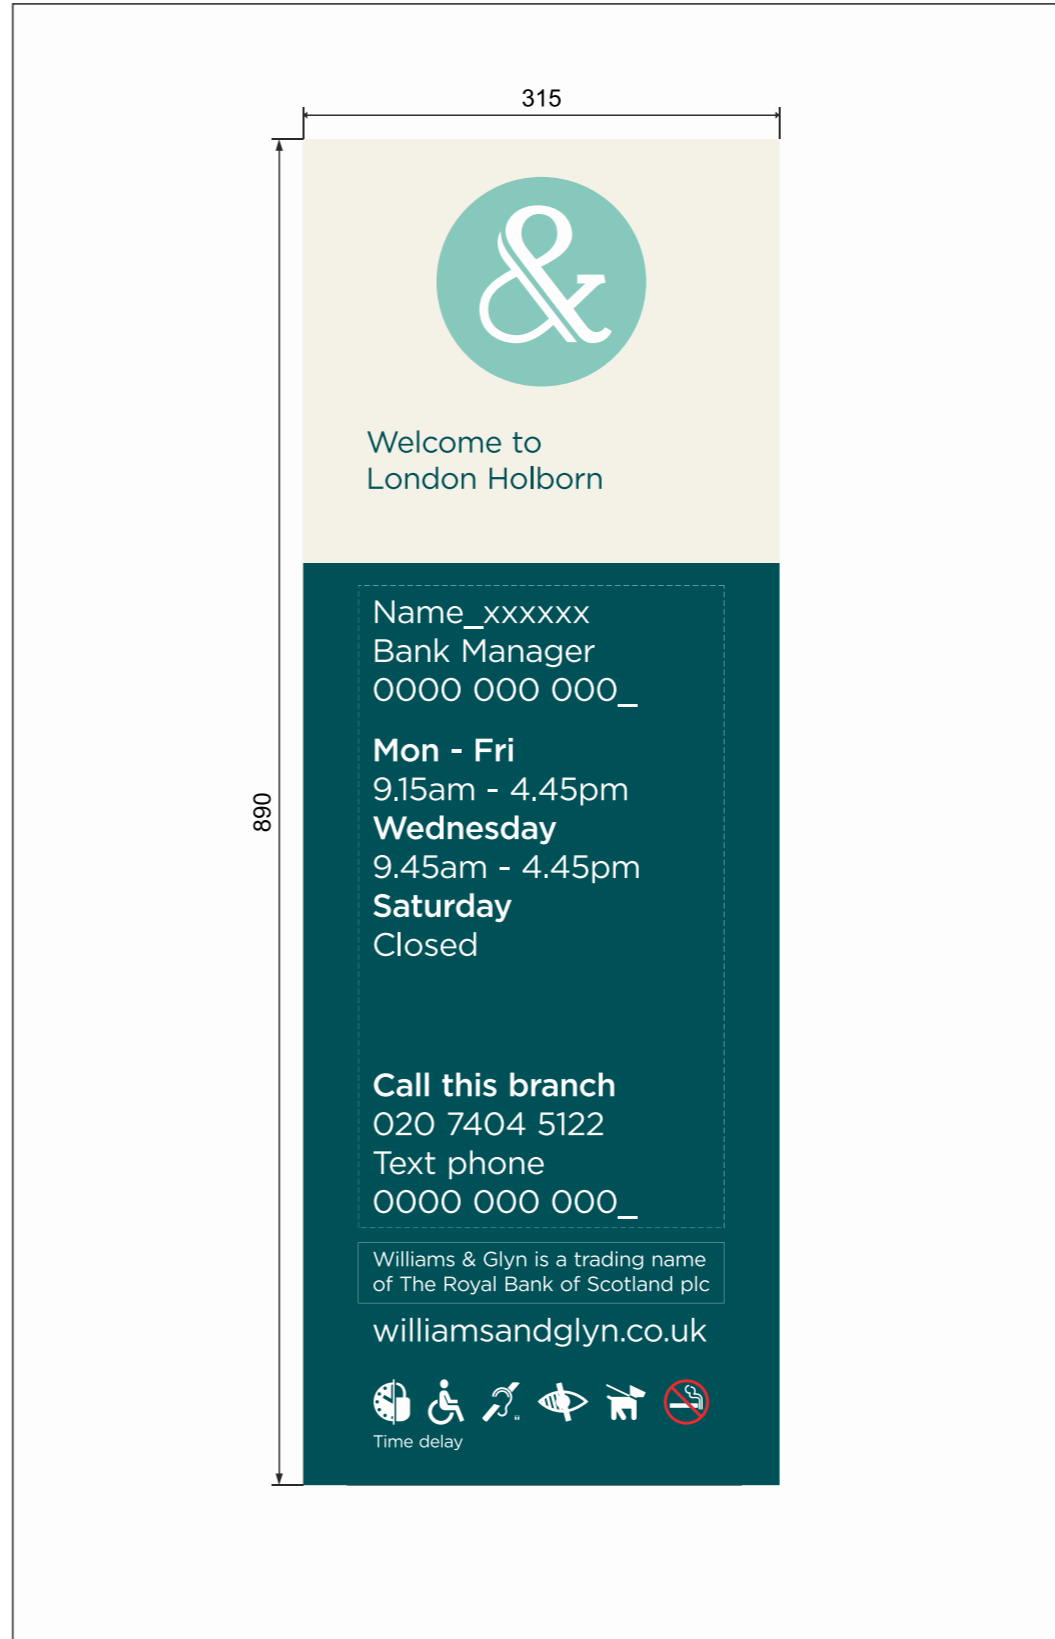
315

890

&

Welcome to
London Holborn

Name_xxxxxx
Bank Manager
0000 000 000_

Mon - Fri
9.15am - 4.45pm
Wednesday
9.45am - 4.45pm
Saturday
Closed

Call this branch
020 7404 5122
Text phone
0000 000 000_

Williams & Glyn is a trading name of The Royal Bank of Scotland plc

williamsandglyn.co.uk

Time delay